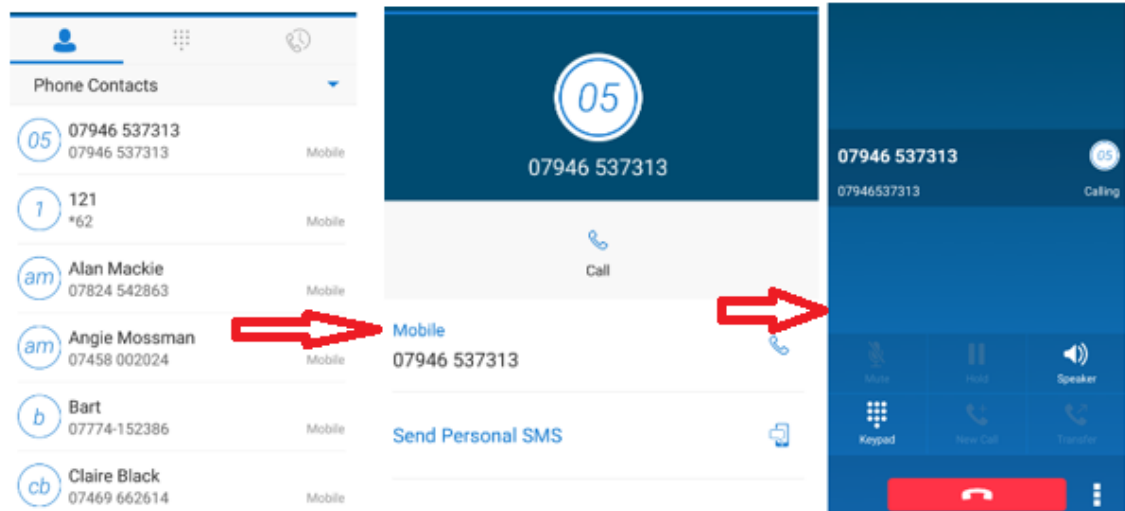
Phone Contacts

05 07946 537313
07946 537313 Mobile

1 121
*62 Mobile

am Alan Mackie
07824 542863 Mobile

am Angie Mossman
07458 002024 Mobile

b Bart
07774-152386 Mobile

cb Claire Black
07469 662614 Mobile

05
07946 537313

Call

Mobile
07946 537313

Send Personal SMS

07946 537313 05
07946537313 Calling

Mute
Hold
Speaker
Keypad
New Call
Transfer